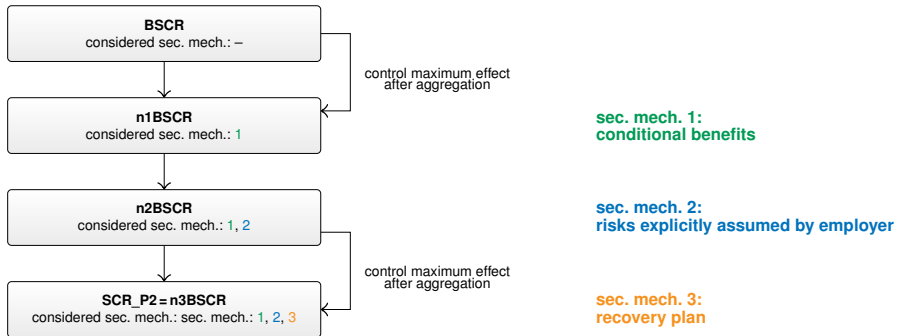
**BSCR**
considered sec. mech.: –

control maximum effect after aggregation

**n1BSCR**
considered sec. mech.: 1

**sec. mech. 1: conditional benefits**

**n2BSCR**
considered sec. mech.: 1, 2

**sec. mech. 2: risks explicitly assumed by employer**

control maximum effect after aggregation

**SCR_P2 = n3BSCR**
considered sec. mech.: sec. mech.: 1, 2, 3

**sec. mech. 3: recovery plan**